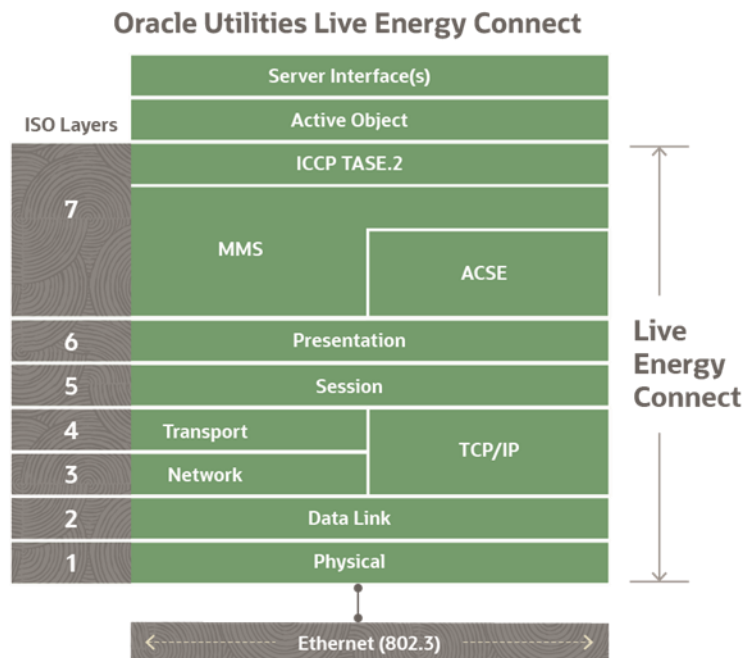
Oracle Utilities Live Energy Connect

ISO Layers

Server Interface(s)

Active Object

7

ICCP TASE.2

MMS

ACSE

6

Presentation

5

Session

4

Transport

3

Network

TCP/IP

2

Data Link

1

Physical

Live Energy Connect

Ethernet (802.3)